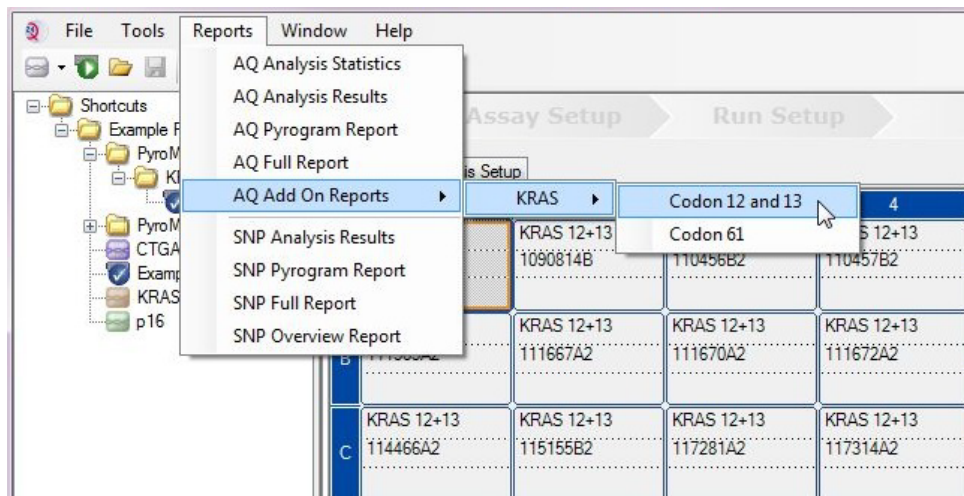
File Tools Reports Window Help

AQ Analysis Statistics
AQ Analysis Results
AQ Pyrogram Report
AQ Full Report
AQ Add On Reports
SNP Analysis Results
SNP Pyrogram Report
SNP Full Report
SNP Overview Report

KRAS

Codon 12 and 13
Codon 61

Shortcuts
Example F
PyroM
KI
PyroM
CTGA
Examp
KRAS
p16

Assay Setup
Run Setup
is Setup

4

| | | | | |
|---|---|---|---|---|
| | | KRAS 12+13 1090814B | KRAS 12+13 110456B2 | KRAS 12+13 110457B2 |
| B | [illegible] | KRAS 12+13 111667A2 | KRAS 12+13 111670A2 | KRAS 12+13 111672A2 |
| C | KRAS 12+13 114466A2 | KRAS 12+13 115155B2 | KRAS 12+13 117281A2 | KRAS 12+13 117314A2 |